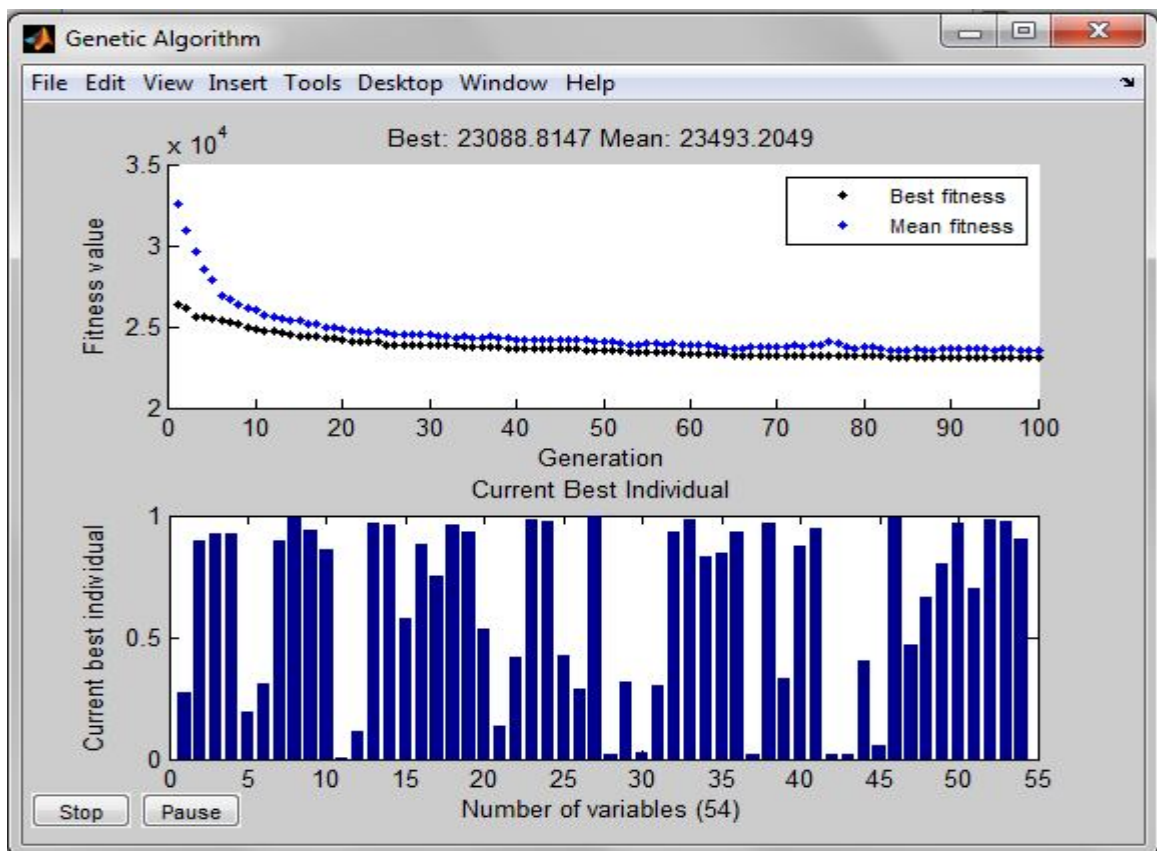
Genetic Algorithm

File Edit View Insert Tools Desktop Window Help

Best: 23088.8147 Mean: 23493.2049

$\times 10^4$

3.5
3
2.5
2

Fitness value

Best fitness
Mean fitness

0 10 20 30 40 50 60 70 80 90 100

Generation

Current Best Individual

1
0.5
0

Current best individual

0 5 10 15 20 25 30 35 40 45 50 55

Number of variables (54)

Stop
Pause